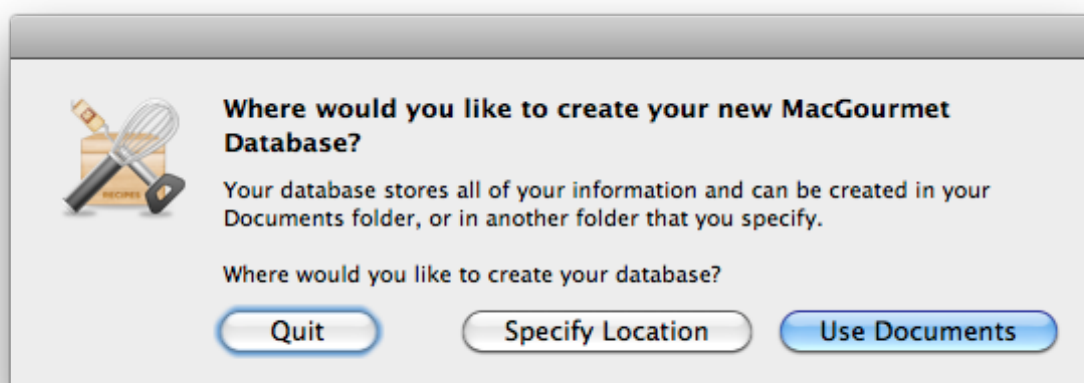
RECIPES

Where would you like to create your new MacGourmet Database?

Your database stores all of your information and can be created in your Documents folder, or in another folder that you specify.

Where would you like to create your database?

Quit

Specify Location

Use Documents